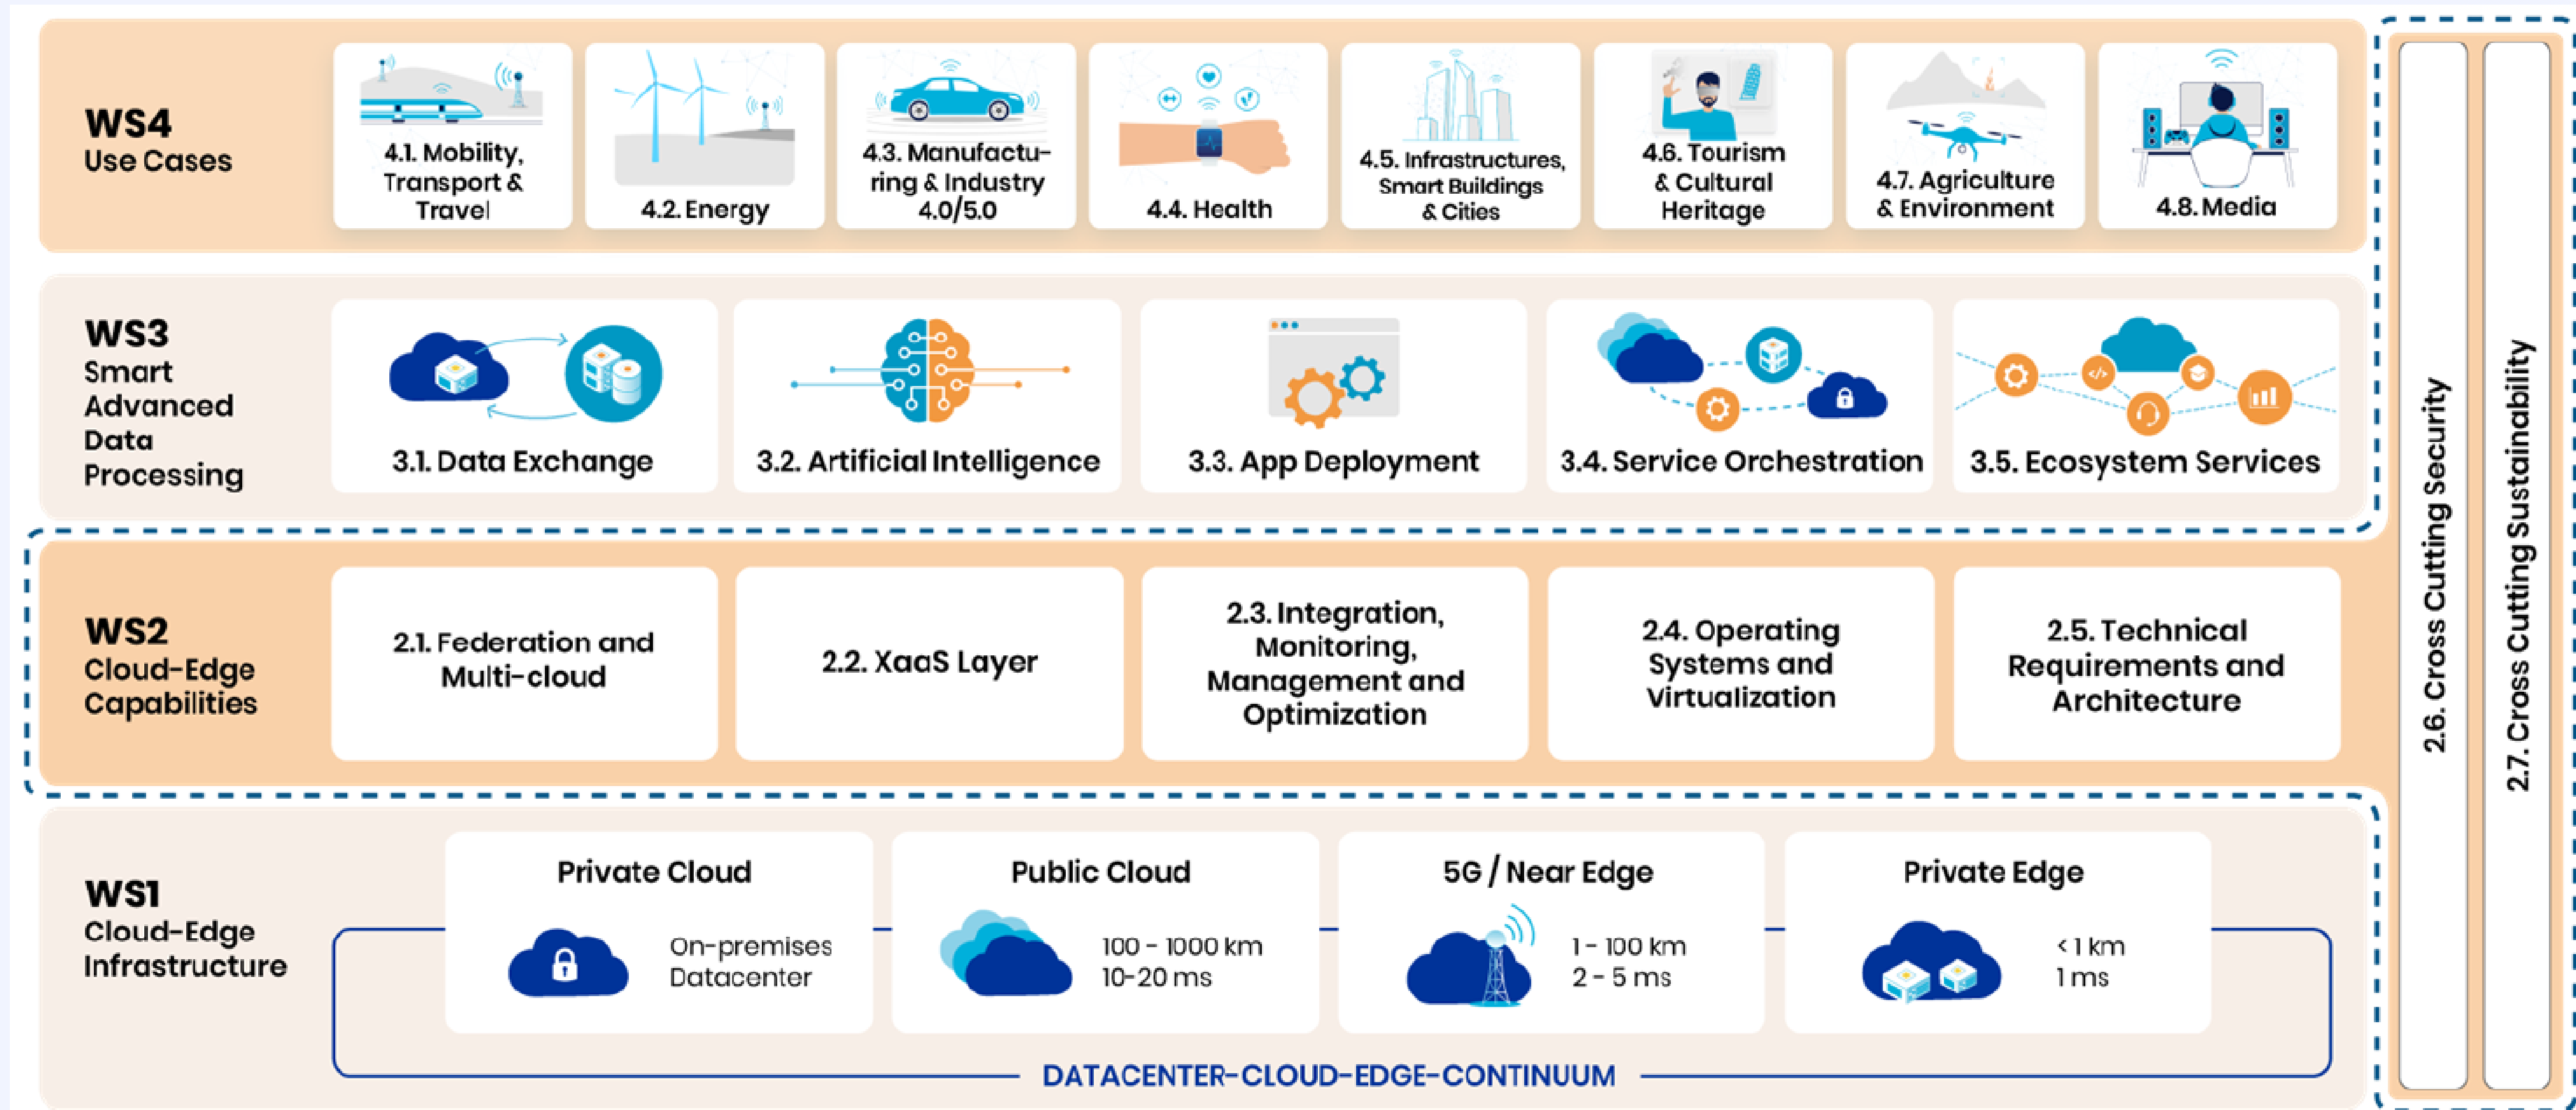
WS4
Use Cases

4.1. Mobility, Transport & Travel

4.2. Energy

4.3. Manufacturing & Industry 4.0/5.0

4.4. Health

4.5. Infrastructures, Smart Buildings & Cities

4.6. Tourism & Cultural Heritage

4.7. Agriculture & Environment

4.8. Media

WS3
Smart Advanced Data Processing

3.1. Data Exchange

3.2. Artificial Intelligence

3.3. App Deployment

3.4. Service Orchestration

3.5. Ecosystem Services

WS2
Cloud-Edge Capabilities

2.1. Federation and Multi-cloud

2.2. XaaS Layer

2.3. Integration, Monitoring, Management and Optimization

2.4. Operating Systems and Virtualization

2.5. Technical Requirements and Architecture

WS1
Cloud-Edge Infrastructure

Private Cloud
On-premises Datacenter

Public Cloud
100 - 1000 km
10-20 ms

5G / Near Edge
1 - 100 km
2 - 5 ms

Private Edge
< 1 km
1 ms

DATACENTER-CLOUD-EDGE-CONTINUUM

2.6. Cross Cutting Security

2.7. Cross Cutting Sustainability